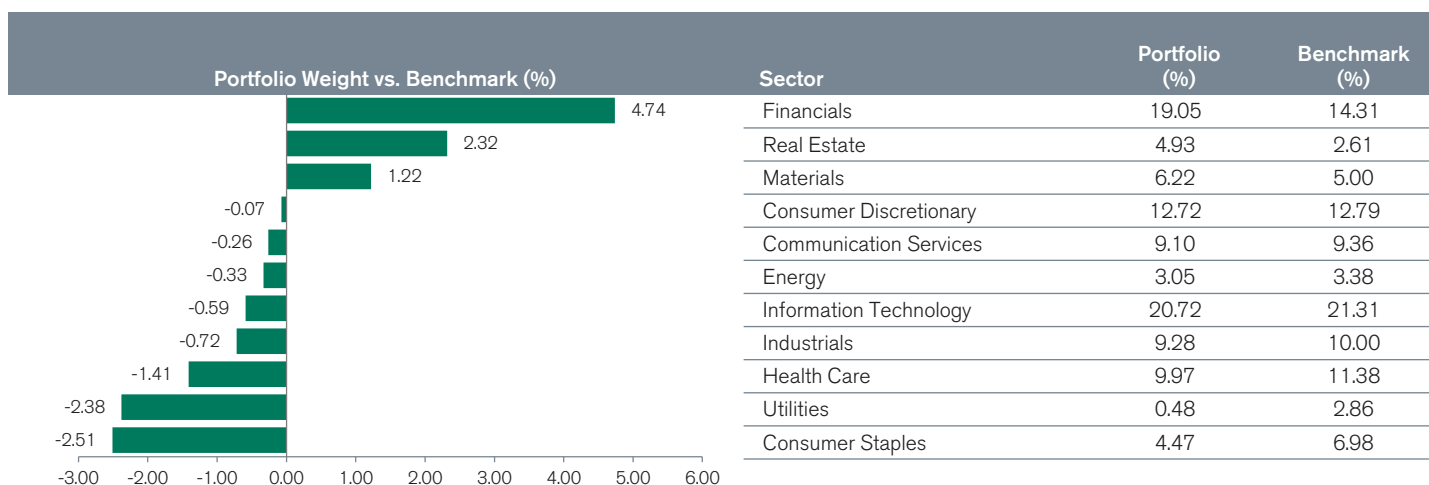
Portfolio Weight vs. Benchmark (%)

4.74
2.32
1.22
-0.07
-0.26
-0.33
-0.59
-0.72
-1.41
-2.38
-2.51

-3.00 -2.00 -1.00 0.00 1.00 2.00 3.00 4.00 5.00 6.00

| Sector | Portfolio (%) | Benchmark (%) |
|---|---|---|
| Financials | 19.05 | 14.31 |
| Real Estate | 4.93 | 2.61 |
| Materials | 6.22 | 5.00 |
| Consumer Discretionary | 12.72 | 12.79 |
| Communication Services | 9.10 | 9.36 |
| Energy | 3.05 | 3.38 |
| Information Technology | 20.72 | 21.31 |
| Industrials | 9.28 | 10.00 |
| Health Care | 9.97 | 11.38 |
| Utilities | 0.48 | 2.86 |
| Consumer Staples | 4.47 | 6.98 |